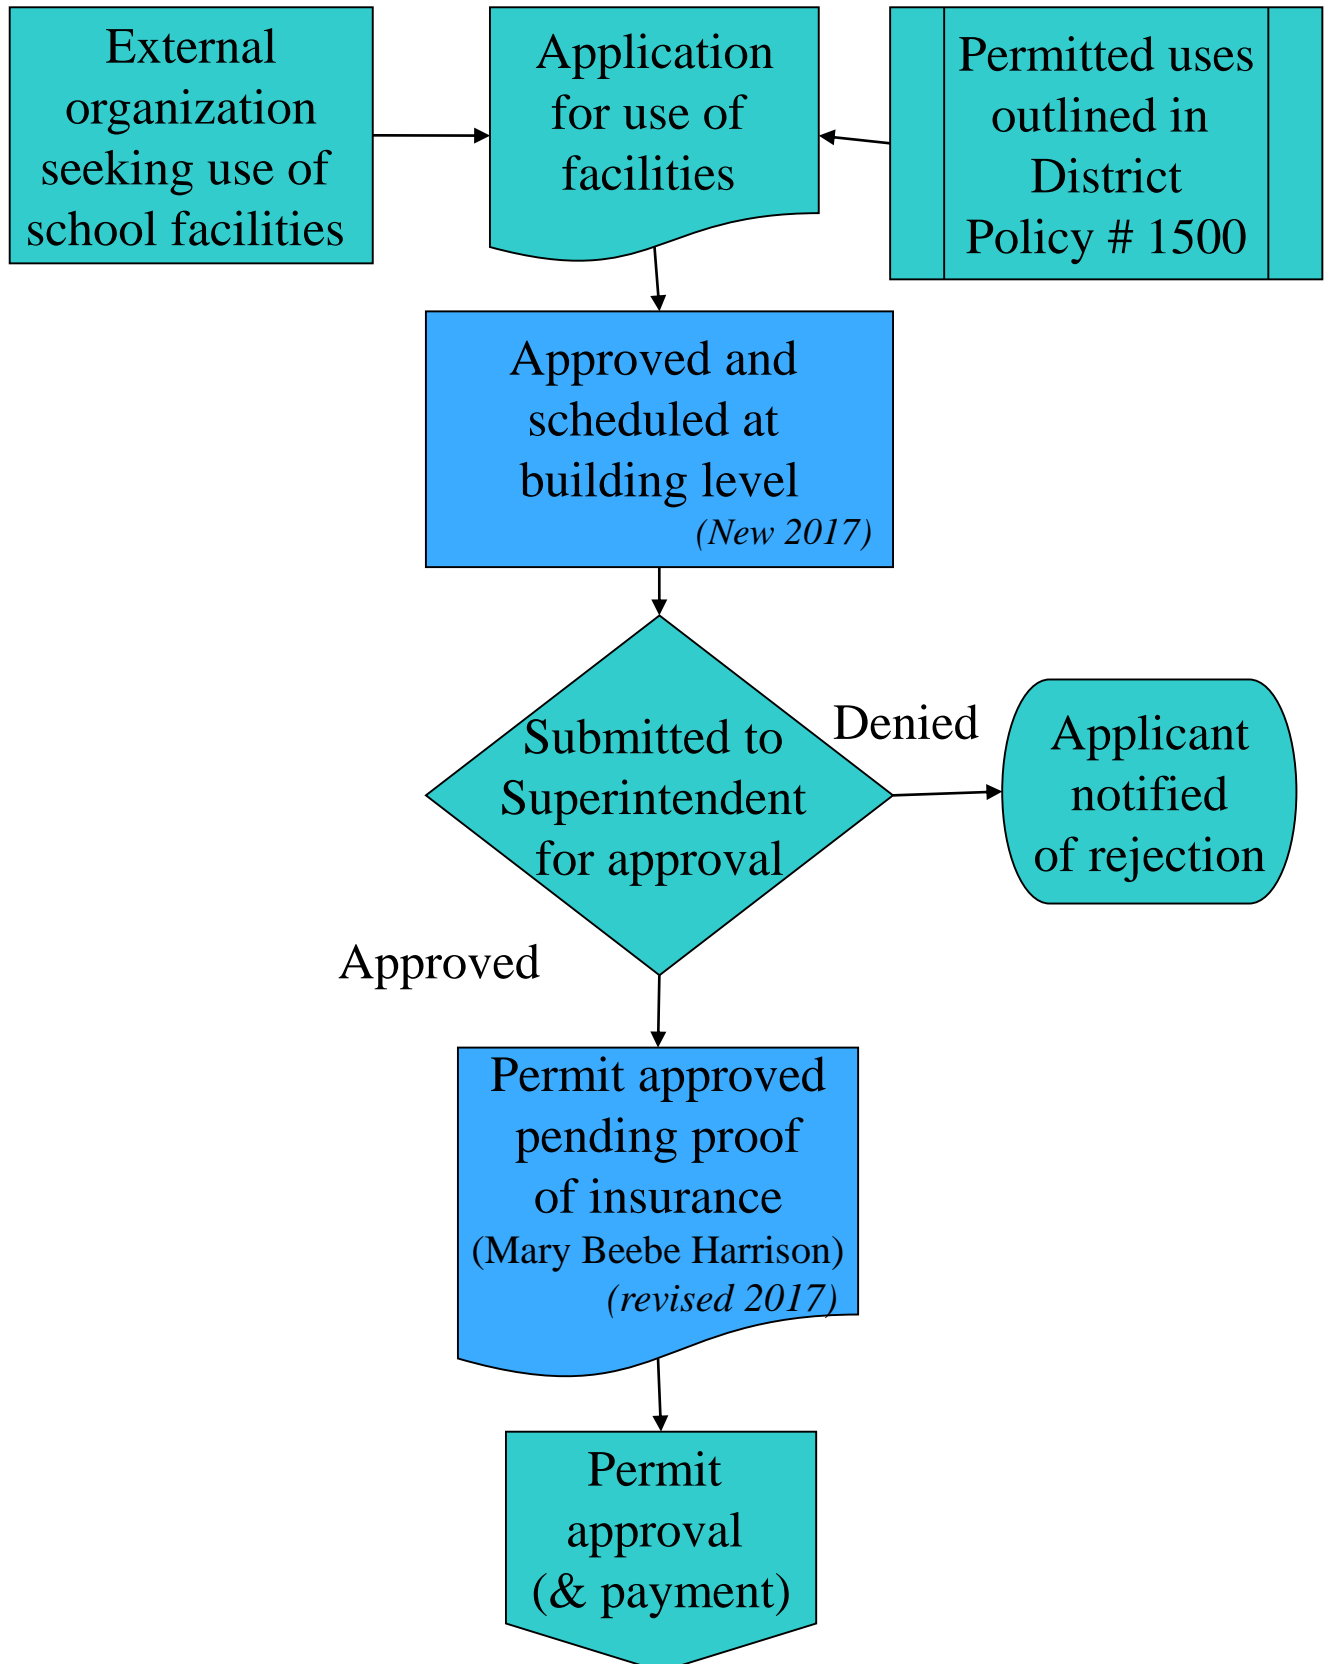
External organization seeking use of school facilities

Application for use of facilities

Permitted uses outlined in District Policy # 1500

Approved and scheduled at building level
(New 2017)

Submitted to Superintendent for approval

Denied

Applicant notified of rejection

Approved

Permit approved pending proof of insurance
(Mary Beebe Harrison)
(revised 2017)

Permit approval
(& payment)